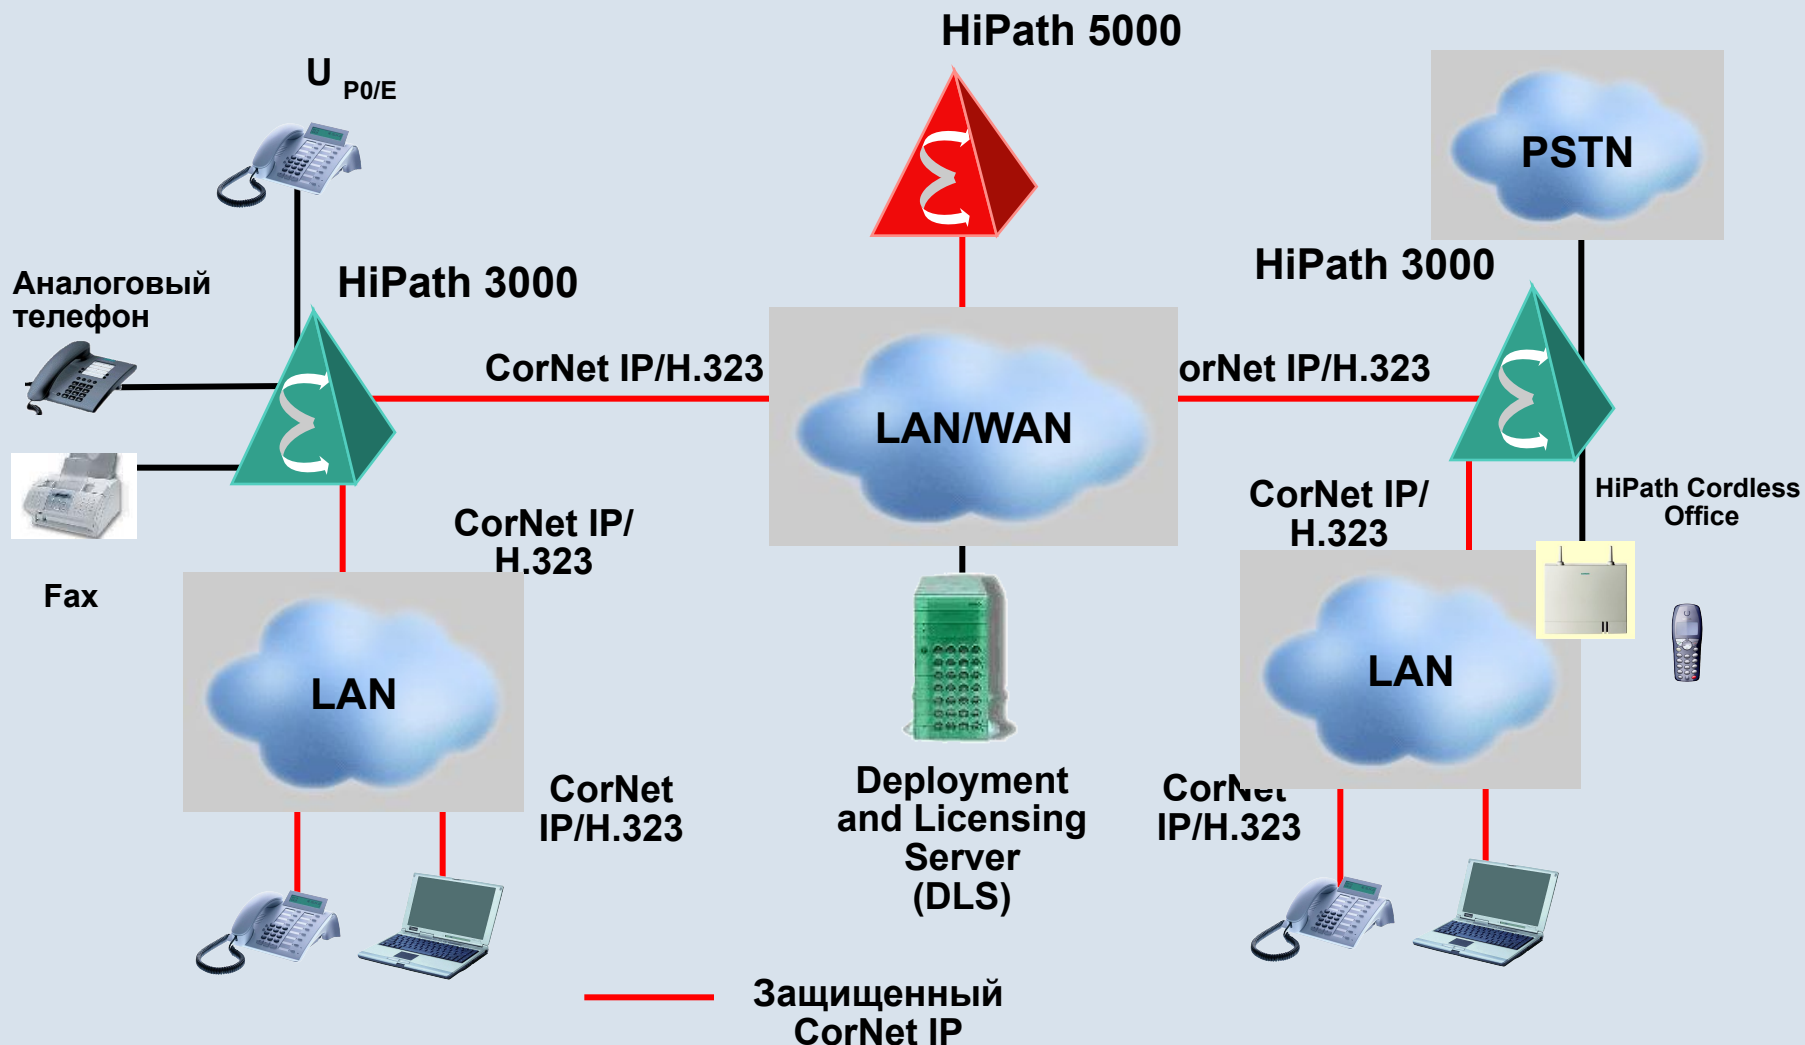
HiPath 5000

U $_{P0/E}$

PSTN

Аналоговый телефон

HiPath 3000

HiPath 3000

CorNet IP/H.323

LAN/WAN

orNet IP/H.323

CorNet IP/ H.323

CorNet IP/ H.323

HiPath Cordless Office

Fax

LAN

LAN

CorNet IP/H.323

Deployment and Licensing Server (DLS)

CorNet IP/H.323

Защищенный CorNet IP